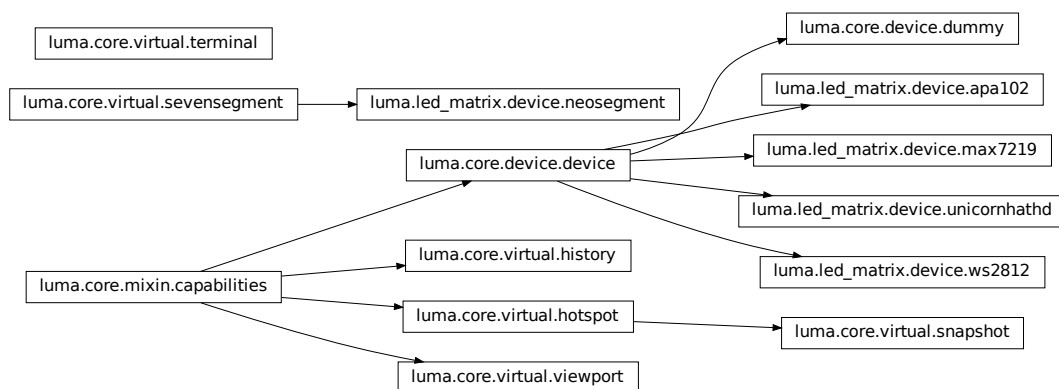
luma.core.virtual.terminal

luma.core.virtual.sevensegment

luma.led_matrix.device.neosegment

luma.core.device.dummy

luma.led_matrix.device.apa102

luma.core.device.device

luma.led_matrix.device.max7219

luma.led_matrix.device.unicornhathd

luma.core.virtual.history

luma.led_matrix.device.ws2812

luma.core.mixin.capabilities

luma.core.virtual.hotspot

luma.core.virtual.snapshot

luma.core.virtual.viewport